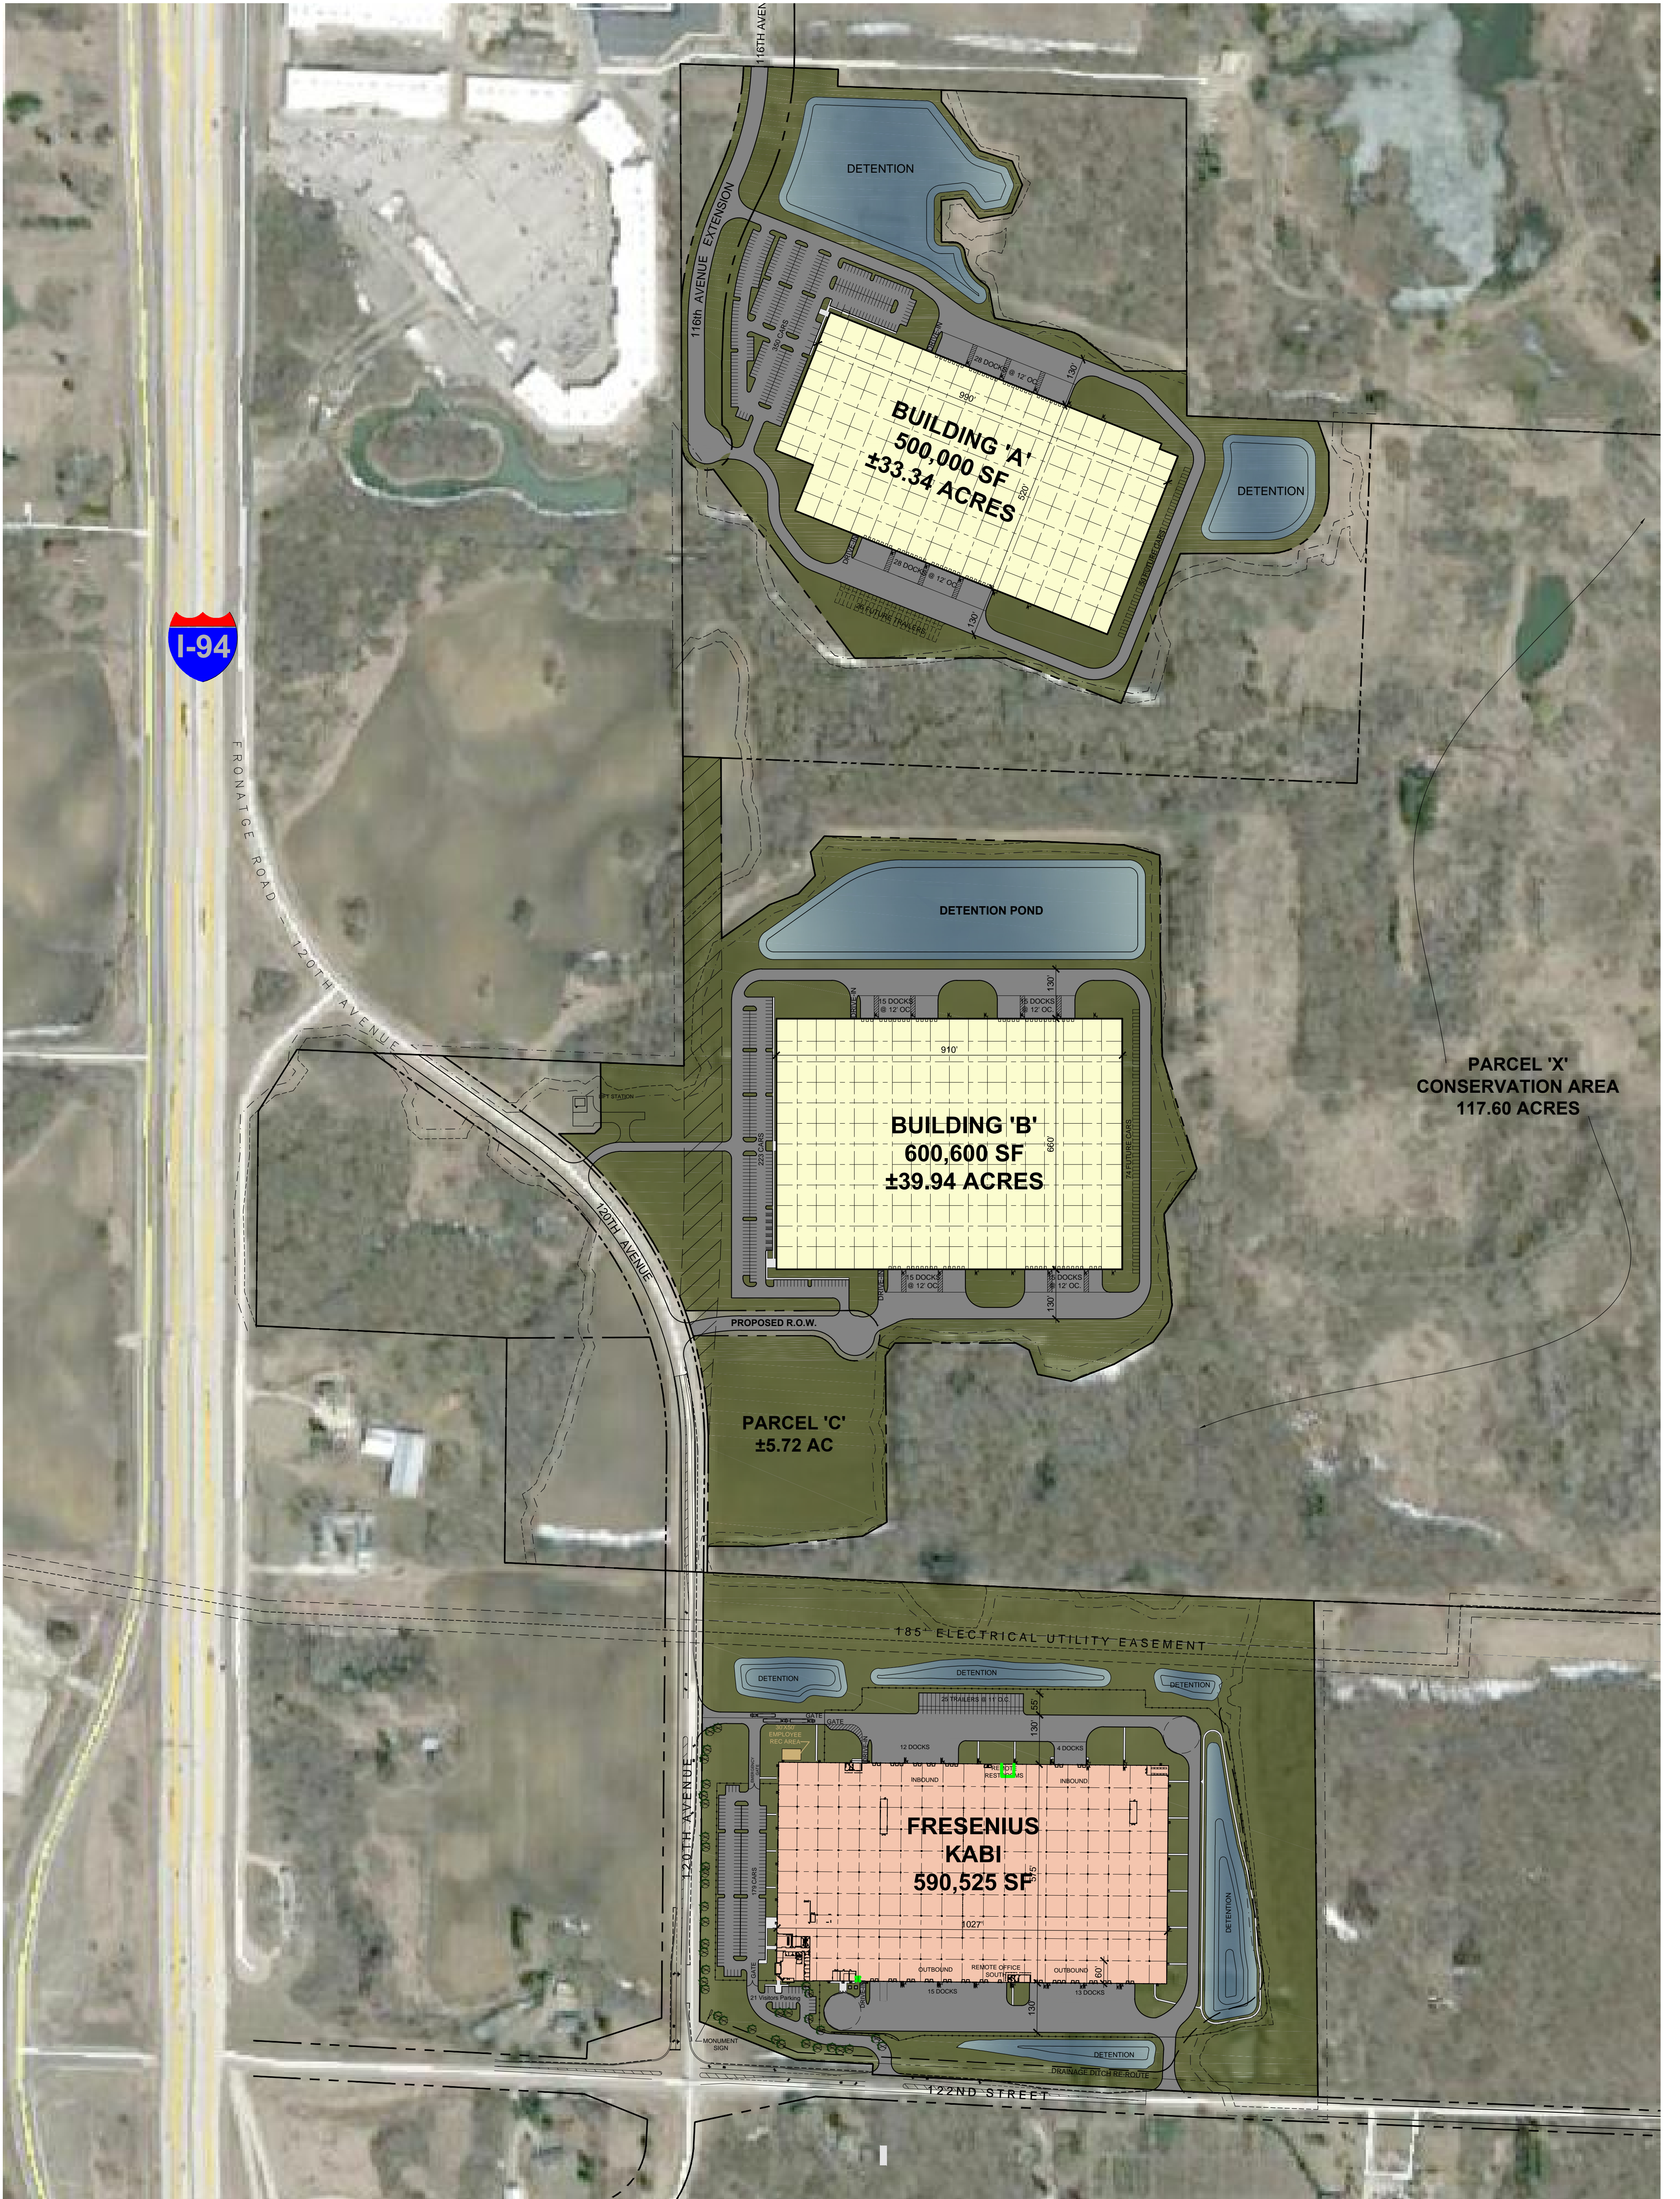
116TH AVE

DETENTION

116th AVENUE EXTENSION

28 DOCKS @ 12' OC

130'

990'

BUILDING 'A'
500,000 SF
±33.34 ACRES

520'

DETENTION

28 DOCKS @ 12' OC

130'

I-94

FRONATGE ROAD

120TH AVENUE

DETENTION POND

130'

15 DOCKS @ 12' OC

15 DOCKS @ 12' OC

910'

BUILDING 'B'
600,600 SF
±39.94 ACRES

660'

15 DOCKS @ 12' OC

15 DOCKS @ 12' OC

130'

PARCEL 'X'
CONSERVATION AREA
117.60 ACRES

120TH AVENUE

PROPOSED R.O.W.

PARCEL 'C'
±5.72 AC

185' ELECTRICAL UTILITY EASEMENT

DETENTION

DETENTION

DETENTION

GATE

GATE

130'

12 DOCKS

4 DOCKS

INBOUND

RESTROOMS

INBOUND

120TH AVENUE

FRESENIUS
KABI
590,525 SF

575'

1027'

DETENTION

OUTBOUND

REMOTE OFFICE

OUTBOUND

15 DOCKS

13 DOCKS

130'

GATE

21 Visitors Parking

MONUMENT SIGN

DETENTION

DRAINAGE DITCH RE-ROUTE

122ND STREET